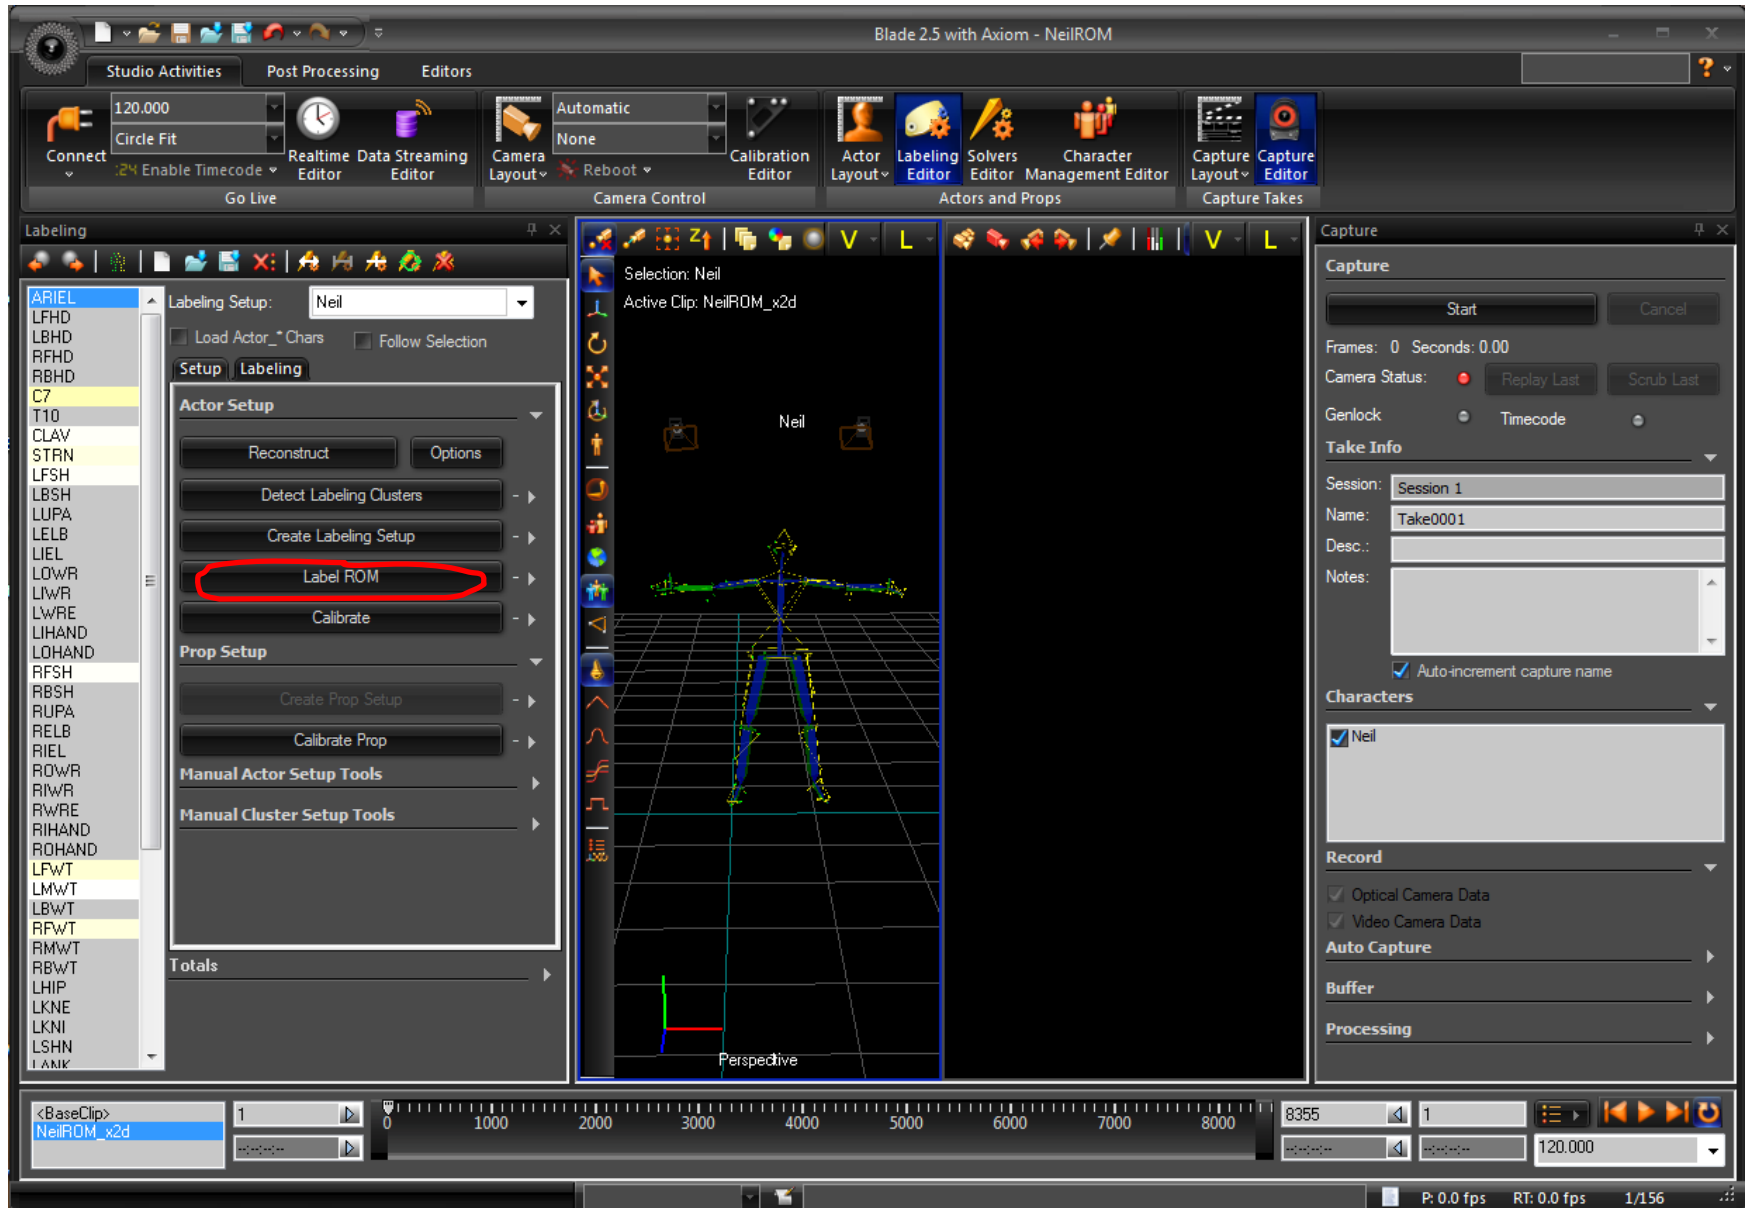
Blade 2.5 with Axiom - NeilROM

Studio Activities Post Processing Editors

Connect
120.000
Circle Fit
24 Enable Timecode
Realtime Editor
Data Streaming Editor
Go Live

Camera Layout
Automatic
None
Reboot
Calibration Editor
Camera Control

Actor Layout
Labeling Editor
Solvers Editor
Character Management Editor
Actors and Props

Capture Layout
Capture Editor
Capture Takes

Labeling

ARIEL
LFHD
LBHD
RFHD
RBHD
C7
T10
CLAV
STRN
LFSH
LBSH
LUPA
LELB
LIEL
LOWR
LIWR
LWRE
LIHAND
LOHAND
RFSH
RBSH
RUPA
RELB
RIEL
ROWR
RIWR
RWRE
RIHAND
ROHAND
LFWT
LMWT
LBWT
RFWT
RMWT
RBWT
LHIP
LKNE
LKNI
LSHN
LANK

Labeling Setup: Neil
Load Actor_*Chars
Follow Selection
Setup Labeling

Actor Setup
Reconstruct
Options
Detect Labeling Clusters
Create Labeling Setup
Label ROM
Calibrate
Prop Setup
Create Prop Setup
Calibrate Prop
Manual Actor Setup Tools
Manual Cluster Setup Tools
Totals

V L V L

Selection: Neil
Active Clip: NeilROM_x2d
Neil
Perspective

Capture
Capture
Start
Cancel
Frames: 0 Seconds: 0.00
Camera Status:
Replay Last
Scrub Last
Genlock
Timecode
Take Info
Session: Session 1
Name: Take0001
Desc.:
Notes:
Auto-increment capture name
Characters
Neil
Record
Optical Camera Data
Video Camera Data
Auto Capture
Buffer
Processing

<BaseClip>
NeilROM_x2d
1
0 1000 2000 3000 4000 5000 6000 7000 8000
8355
1
120.000

P: 0.0 fps RT: 0.0 fps 1/156